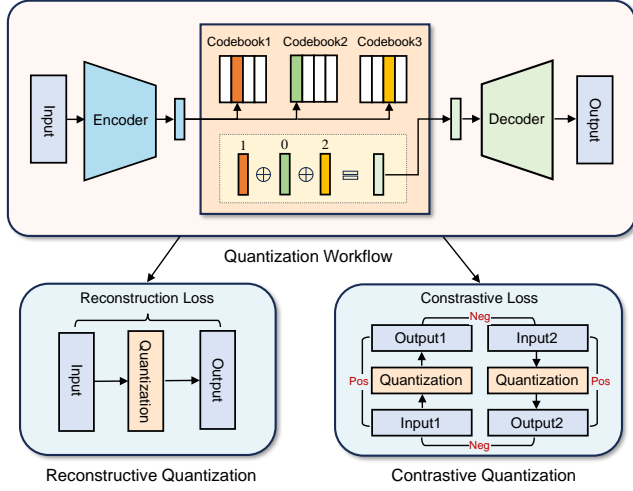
Codebook1 Codebook2 Codebook3

Input

Encoder

1 ⊕ 0 ⊕ 2 =

Decoder

Output

Quantization Workflow

Reconstruction Loss

Input

Quantization

Output

Reconstructive Quantization

Constrastive Loss

Neg

Output1

Input2

Pos

Quantization

Quantization

Pos

Input1

Output2

Neg

Contrastive Quantization